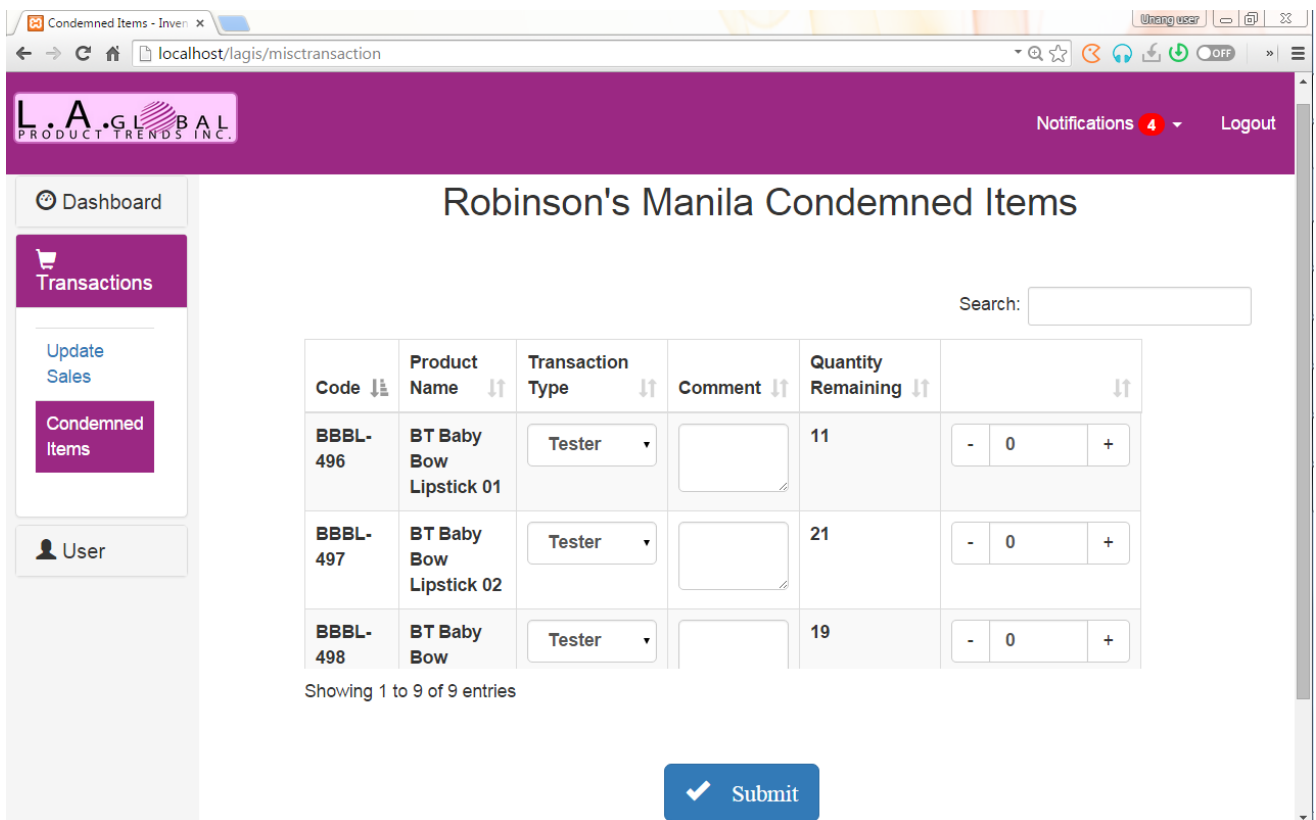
Condemned Items - Inven ×

Unang user

localhost/lagis/misctransaction

L.A.GLOBAL PRODUCT TRENDS INC.

Notifications 4

Logout

Dashboard

Transactions

Update Sales

Condemned Items

User

Robinson's Manila Condemned Items

Search:

| Code | Product Name | Transaction Type | Comment | Quantity Remaining | |
|---|---|---|---|---|---|
| BBBL-496 | BT Baby Bow Lipstick 01 | Tester | | 11 | - 0 + |
| BBBL-497 | BT Baby Bow Lipstick 02 | Tester | | 21 | - 0 + |
| BBBL-498 | BT Baby Bow | Tester | | 19 | - 0 + |

Showing 1 to 9 of 9 entries

Submit